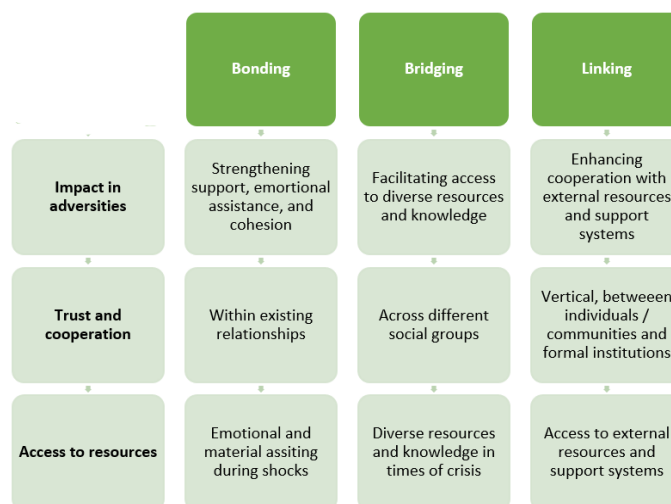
| | Bonding | Bridging | Linking |
|---|---|---|---|
| Impact in adversities | Strengthening support, emortional assistance, and cohesion | Facilitating access to diverse resources and knowledge | Enhancing cooperation with external resources and support systems |
| Trust and cooperation | Within existing relationships | Across different social groups | Vertical, betweeen individuals / communities and formal institutions |
| Access to resources | Emotional and material assiting during shocks | Diverse resources and knowledge in times of crisis | Access to external resources and support systems |